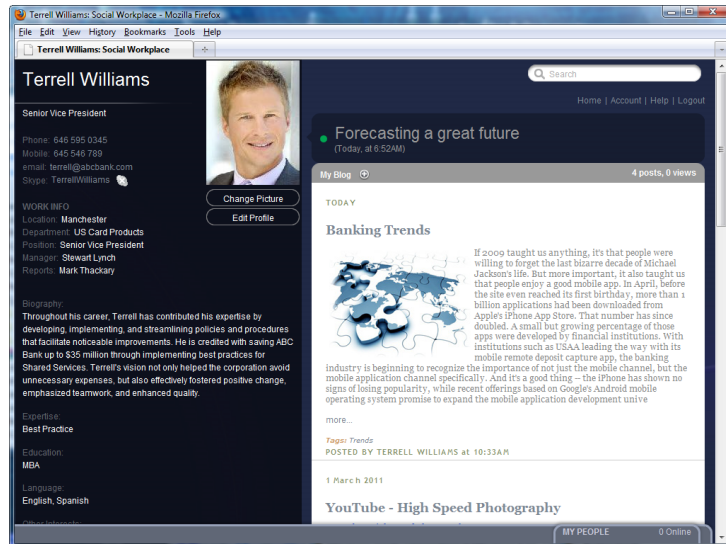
Terrell Williams: Social Workplace - Mozilla Firefox

File Edit View History Bookmarks Tools Help

Terrell Williams: Social Workplace

Terrell Williams

Senior Vice President

Phone: 646 595 0345
Mobile: 645 546 789
email: terrell@abcbank.com
Skype: TerrellWilliams

Change Picture
Edit Profile

WORK INFO
Location: Manchester
Department: US Card Products
Position: Senior Vice President
Manager: Stewart Lynch
Reports: Mark Thackary

Biography:
Throughout his career, Terrell has contributed his expertise by developing, implementing, and streamlining policies and procedures that facilitate noticeable improvements. He is credited with saving ABC Bank up to $35 million through implementing best practices for Shared Services. Terrell's vision not only helped the corporation avoid unnecessary expenses, but also effectively fostered positive change, emphasized teamwork, and enhanced quality.

Expertise:
Best Practice

Education:
MBA

Language:
English, Spanish

Other Interests:

Search

Home | Account | Help | Logout

Forecasting a great future
(Today, at 6:52AM)

My Blog

4 posts, 0 views

TODAY

Banking Trends

If 2009 taught us anything, it's that people were willing to forget the last bizarre decade of Michael Jackson's life. But more important, it also taught us that people enjoy a good mobile app. In April, before the site even reached its first birthday, more than 1 billion applications had been downloaded from Apple's iPhone App Store. That number has since doubled. A small but growing percentage of those apps were developed by financial institutions. With institutions such as USAA leading the way with its mobile remote deposit capture app, the banking industry is beginning to recognize the importance of not just the mobile channel, but the mobile application channel specifically. And it's a good thing – the iPhone has shown no signs of losing popularity, while recent offerings based on Google's Android mobile operating system promise to expand the mobile application development unive

more...

Tags: Trends

POSTED BY TERRELL WILLIAMS at 10:33AM

1 March 2011

YouTube - High Speed Photography

MY PEOPLE

0 Online